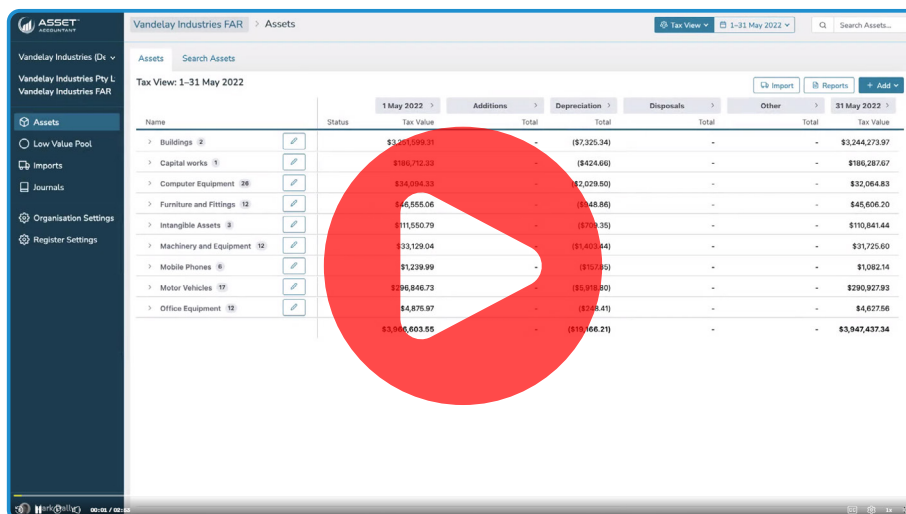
ASSET ACCOUNTANT

Vandelay Industries (De

Vandelay Industries Pty L
Vandelay Industries FAR

Assets
Low Value Pool
Imports
Journals
Organisation Settings
Register Settings

Vandelay Industries FAR > Assets

Tax View
1–31 May 2022
Search Assets...

Assets
Search Assets

Tax View: 1–31 May 2022

Import
Reports
+ Add

| Name | Status | 1 May 2022 Tax Value | Additions Total | Depreciation Total | Disposals Total | Other Total | 31 May 2022 Tax Value |
|---|---|---|---|---|---|---|---|
| Buildings 2 | | $3,2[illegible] | - | ($7,325.34) | - | - | $3,244,273.97 |
| Capital works 1 | | $186,712.33 | - | ($424.66) | - | - | $186,287.67 |
| Computer Equipment 26 | | $34,094.33 | - | ($2,029.50) | - | - | $32,064.83 |
| Furniture and Fittings 12 | | $46,555.06 | - | ($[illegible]48.86) | - | - | $45,606.20 |
| Intangible Assets 3 | | $111,550.79 | - | ($70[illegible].35) | - | - | $110,841.44 |
| Machinery and Equipment 12 | | $33,129.04 | - | ($1,403.44) | - | - | $31,725.60 |
| Mobile Phones 6 | | $1,239.99 | - | ($157.85) | - | - | $1,082.14 |
| Motor Vehicles 17 | | $296,846.73 | - | ($5,918.80) | - | - | $290,927.93 |
| Office Equipment 12 | | $4,875.97 | - | ($248.41) | - | - | $4,627.56 |
| | | $3,96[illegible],603.55 | - | ($19,166.21) | - | - | $3,947,437.34 |

00:01 / 02:52
1x